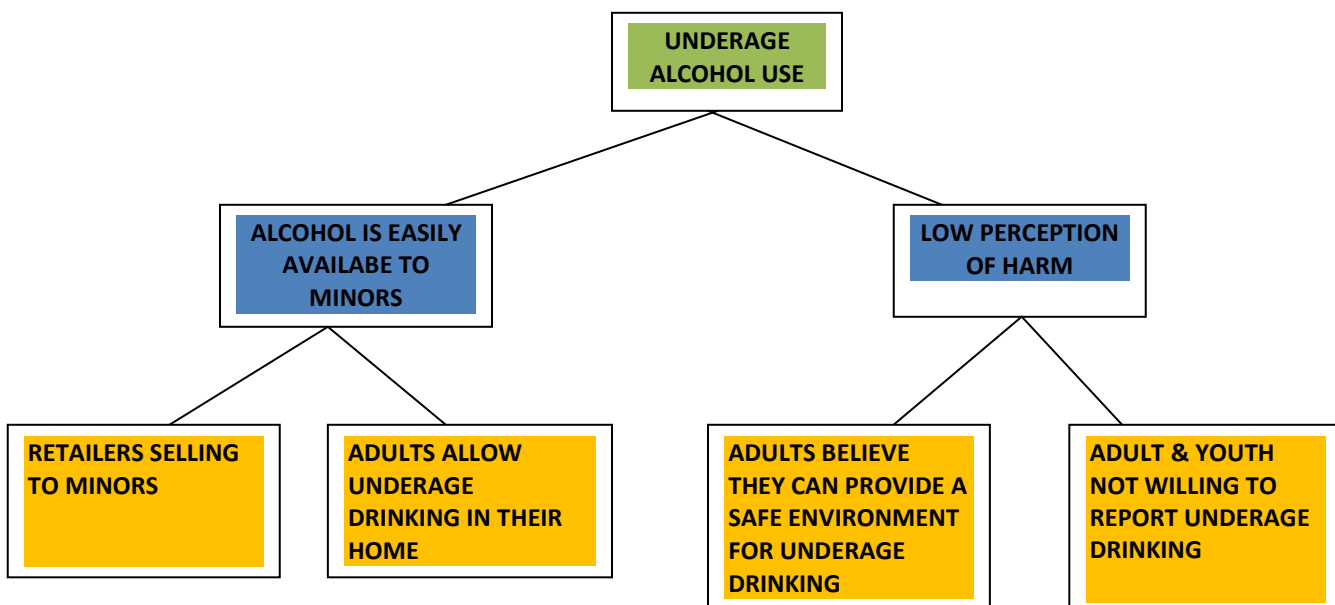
UNDERAGE ALCOHOL USE

ALCOHOL IS EASILY AVAILABE TO MINORS

LOW PERCEPTION OF HARM

RETAILERS SELLING TO MINORS

ADULTS ALLOW UNDERAGE DRINKING IN THEIR HOME

ADULTS BELIEVE THEY CAN PROVIDE A SAFE ENVIRONMENT FOR UNDERAGE DRINKING

ADULT & YOUTH NOT WILLING TO REPORT UNDERAGE DRINKING